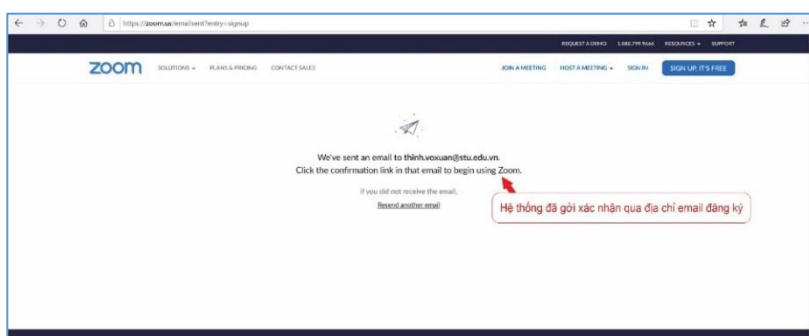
https://zoom.us/emailsent?entry=signup

REQUEST A DEMO 1.888.799.9666 RESOURCES SUPPORT

zoom SOLUTIONS PLANS & PRICING CONTACT SALES JOIN A MEETING HOST A MEETING SIGN IN SIGN UP, IT'S FREE

We've sent an email to thinh.voxuan@stu.edu.vn.
Click the confirmation link in that email to begin using Zoom.

If you did not receive the email,
Resend another email

Hệ thống đã gởi xác nhận qua địa chỉ email đăng ký